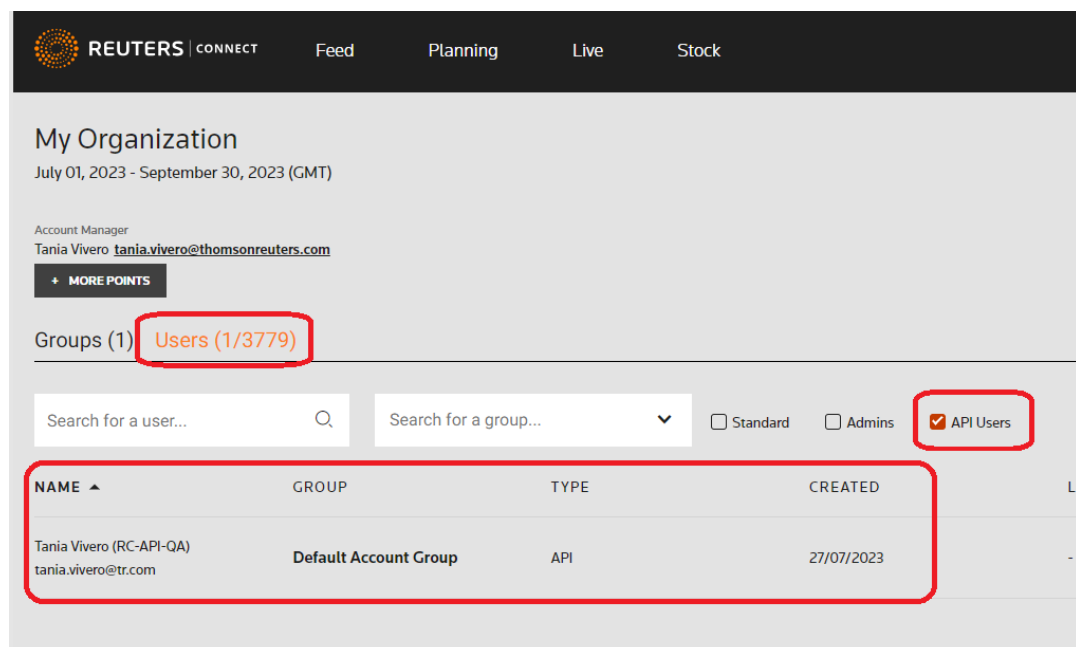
REUTERS | CONNECT Feed Planning Live Stock

My Organization
July 01, 2023 - September 30, 2023 (GMT)

Account Manager
Tania Vivero tania.vivero@thomsonreuters.com

+ MORE POINTS

Groups (1) Users (1/3779)

Search for a user... Search for a group... Standard Admins API Users

| NAME ▲ | GROUP | TYPE | CREATED | L |
|---|---|---|---|---|
| Tania Vivero (RC-API-QA) tania.vivero@tr.com | Default Account Group | API | 27/07/2023 | - |